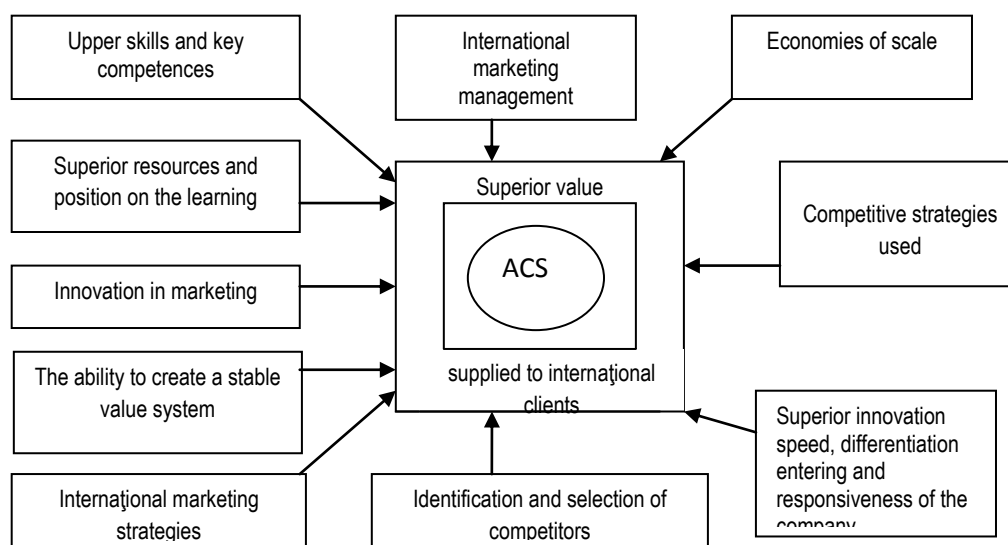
Upper skills and key competences

International marketing management

Economies of scale

Superior resources and position on the learning

Superior value

ACS

supplied to internaţional clients

Competitive strategies used

Innovation in marketing

The ability to create a stable value system

Superior innovation speed, differentiation entering and responsiveness of the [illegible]

Internaţional marketing strategies

Identification and selection of competitors